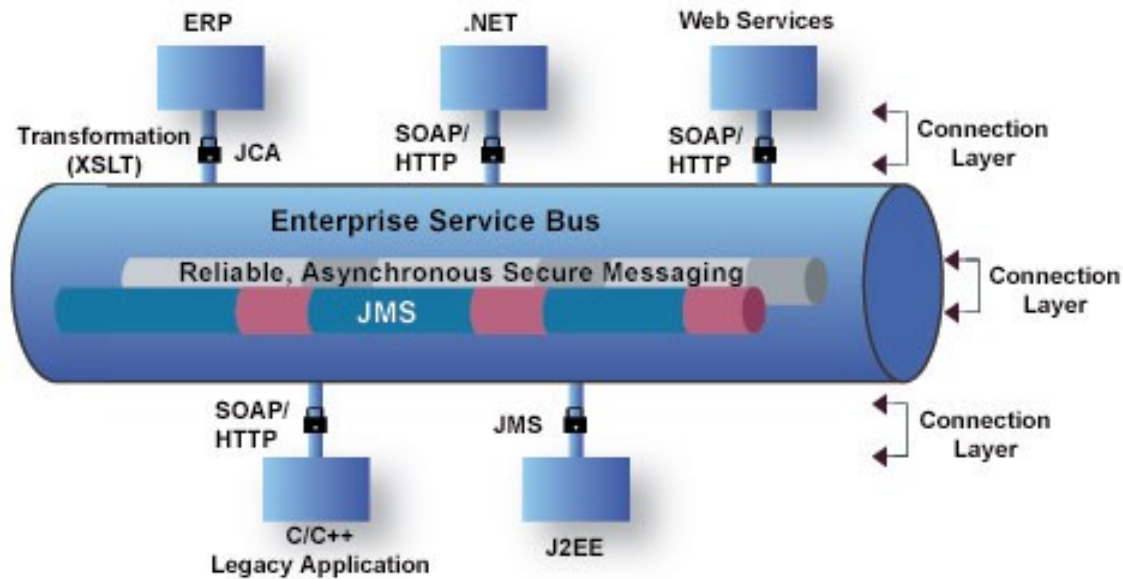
ERP

.NET

Web Services

Transformation (XSLT)

JCA

SOAP/ HTTP

SOAP/ HTTP

Connection Layer

Enterprise Service Bus

Reliable, Asynchronous Secure Messaging

JMS

Connection Layer

SOAP/ HTTP

JMS

Connection Layer

C/C++ Legacy Application

J2EE